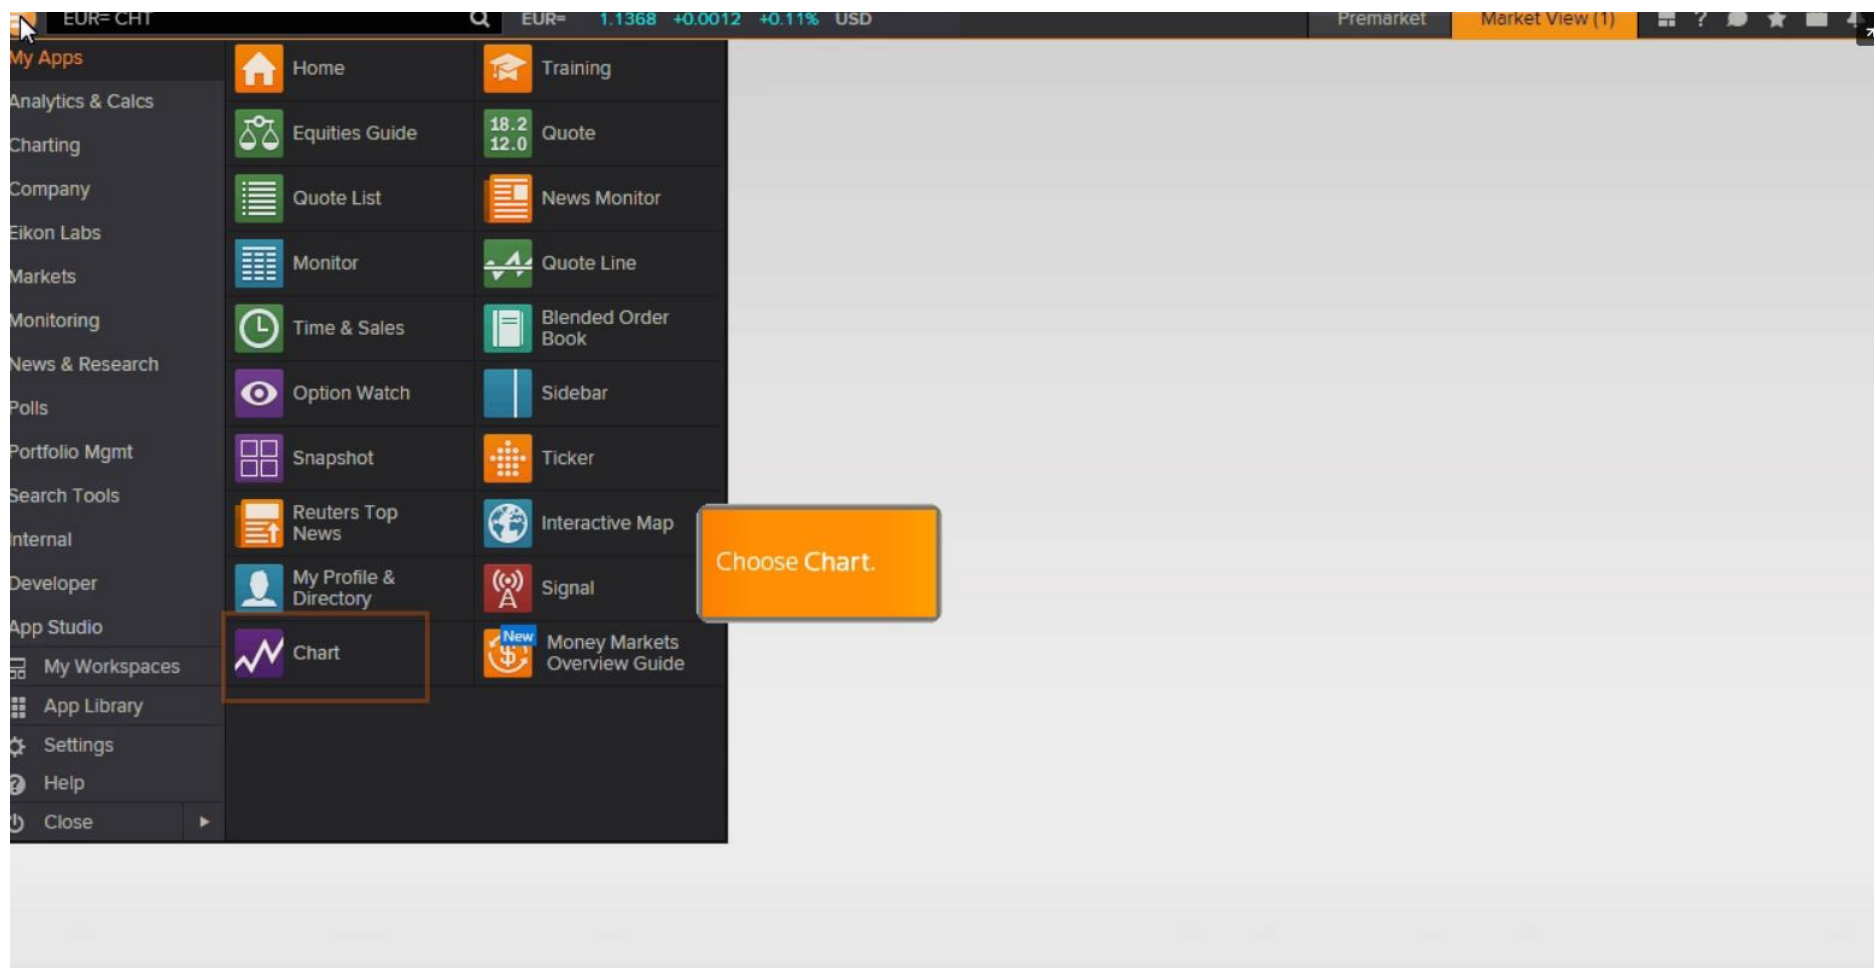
EUR= CHT
EUR= 1.1368 +0.0012 +0.11% USD
Premarket
Market View (1)

My Apps
Analytics & Calcs
Charting
Company
Eikon Labs
Markets
Monitoring
News & Research
Polls
Portfolio Mgmt
Search Tools
Internal
Developer
App Studio
My Workspaces
App Library
Settings
Help
Close

Home
Equities Guide
Quote List
Monitor
Time & Sales
Option Watch
Snapshot
Reuters Top News
My Profile & Directory
Chart

Training
18.2
12.0
Quote
News Monitor
Quote Line
Blended Order Book
Sidebar
Ticker
Interactive Map
Signal
New
Money Markets Overview Guide

Choose Chart.